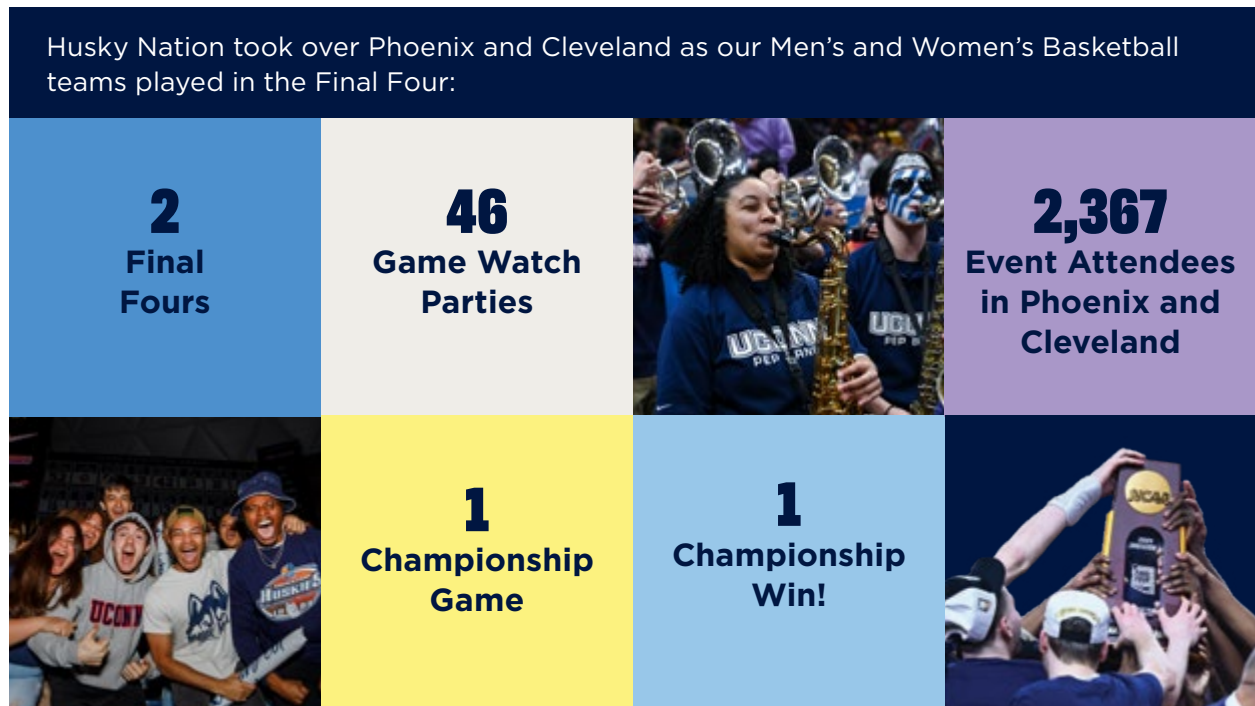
Husky Nation took over Phoenix and Cleveland as our Men's and Women's Basketball teams played in the Final Four:

2
Final Fours

46
Game Watch Parties

UCONN PEP BAND

UCONN PEP BAND

2,367
Event Attendees in Phoenix and Cleveland

UCONN

HUSKIES

1
Championship Game

1
Championship Win!

NCAA